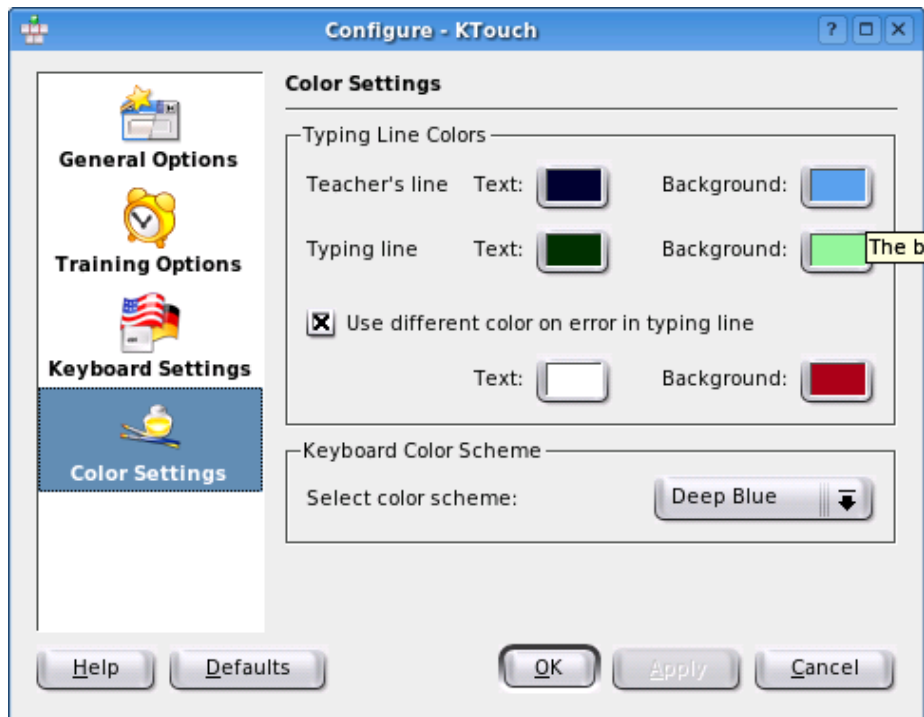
Configure - KTouch

General Options
Training Options
Keyboard Settings
Color Settings

Color Settings

Typing Line Colors
Teacher's line Text: Background:
Typing line Text: Background:
The b
Use different color on error in typing line
Text: Background:

Keyboard Color Scheme
Select color scheme: Deep Blue

Help Defaults OK Apply Cancel